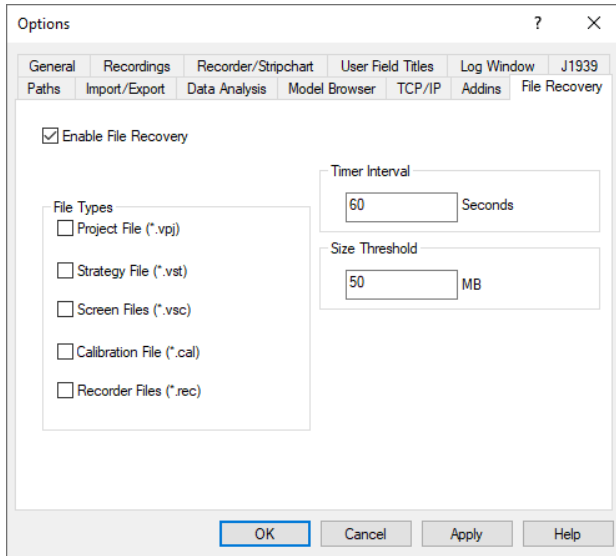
Options

?

X

General
Recordings
Recorder/Stripchart
User Field Titles
Log Window
J1939
Paths
Import/Export
Data Analysis
Model Browser
TCP/IP
Addins
File Recovery

☑ Enable File Recovery

Timer Interval
60
Seconds

File Types
☐ Project File (*.vpj)
☐ Strategy File (*.vst)
☐ Screen Files (*.vsc)
☐ Calibration File (*.cal)
☐ Recorder Files (*.rec)

Size Threshold
50
MB

OK
Cancel
Apply
Help